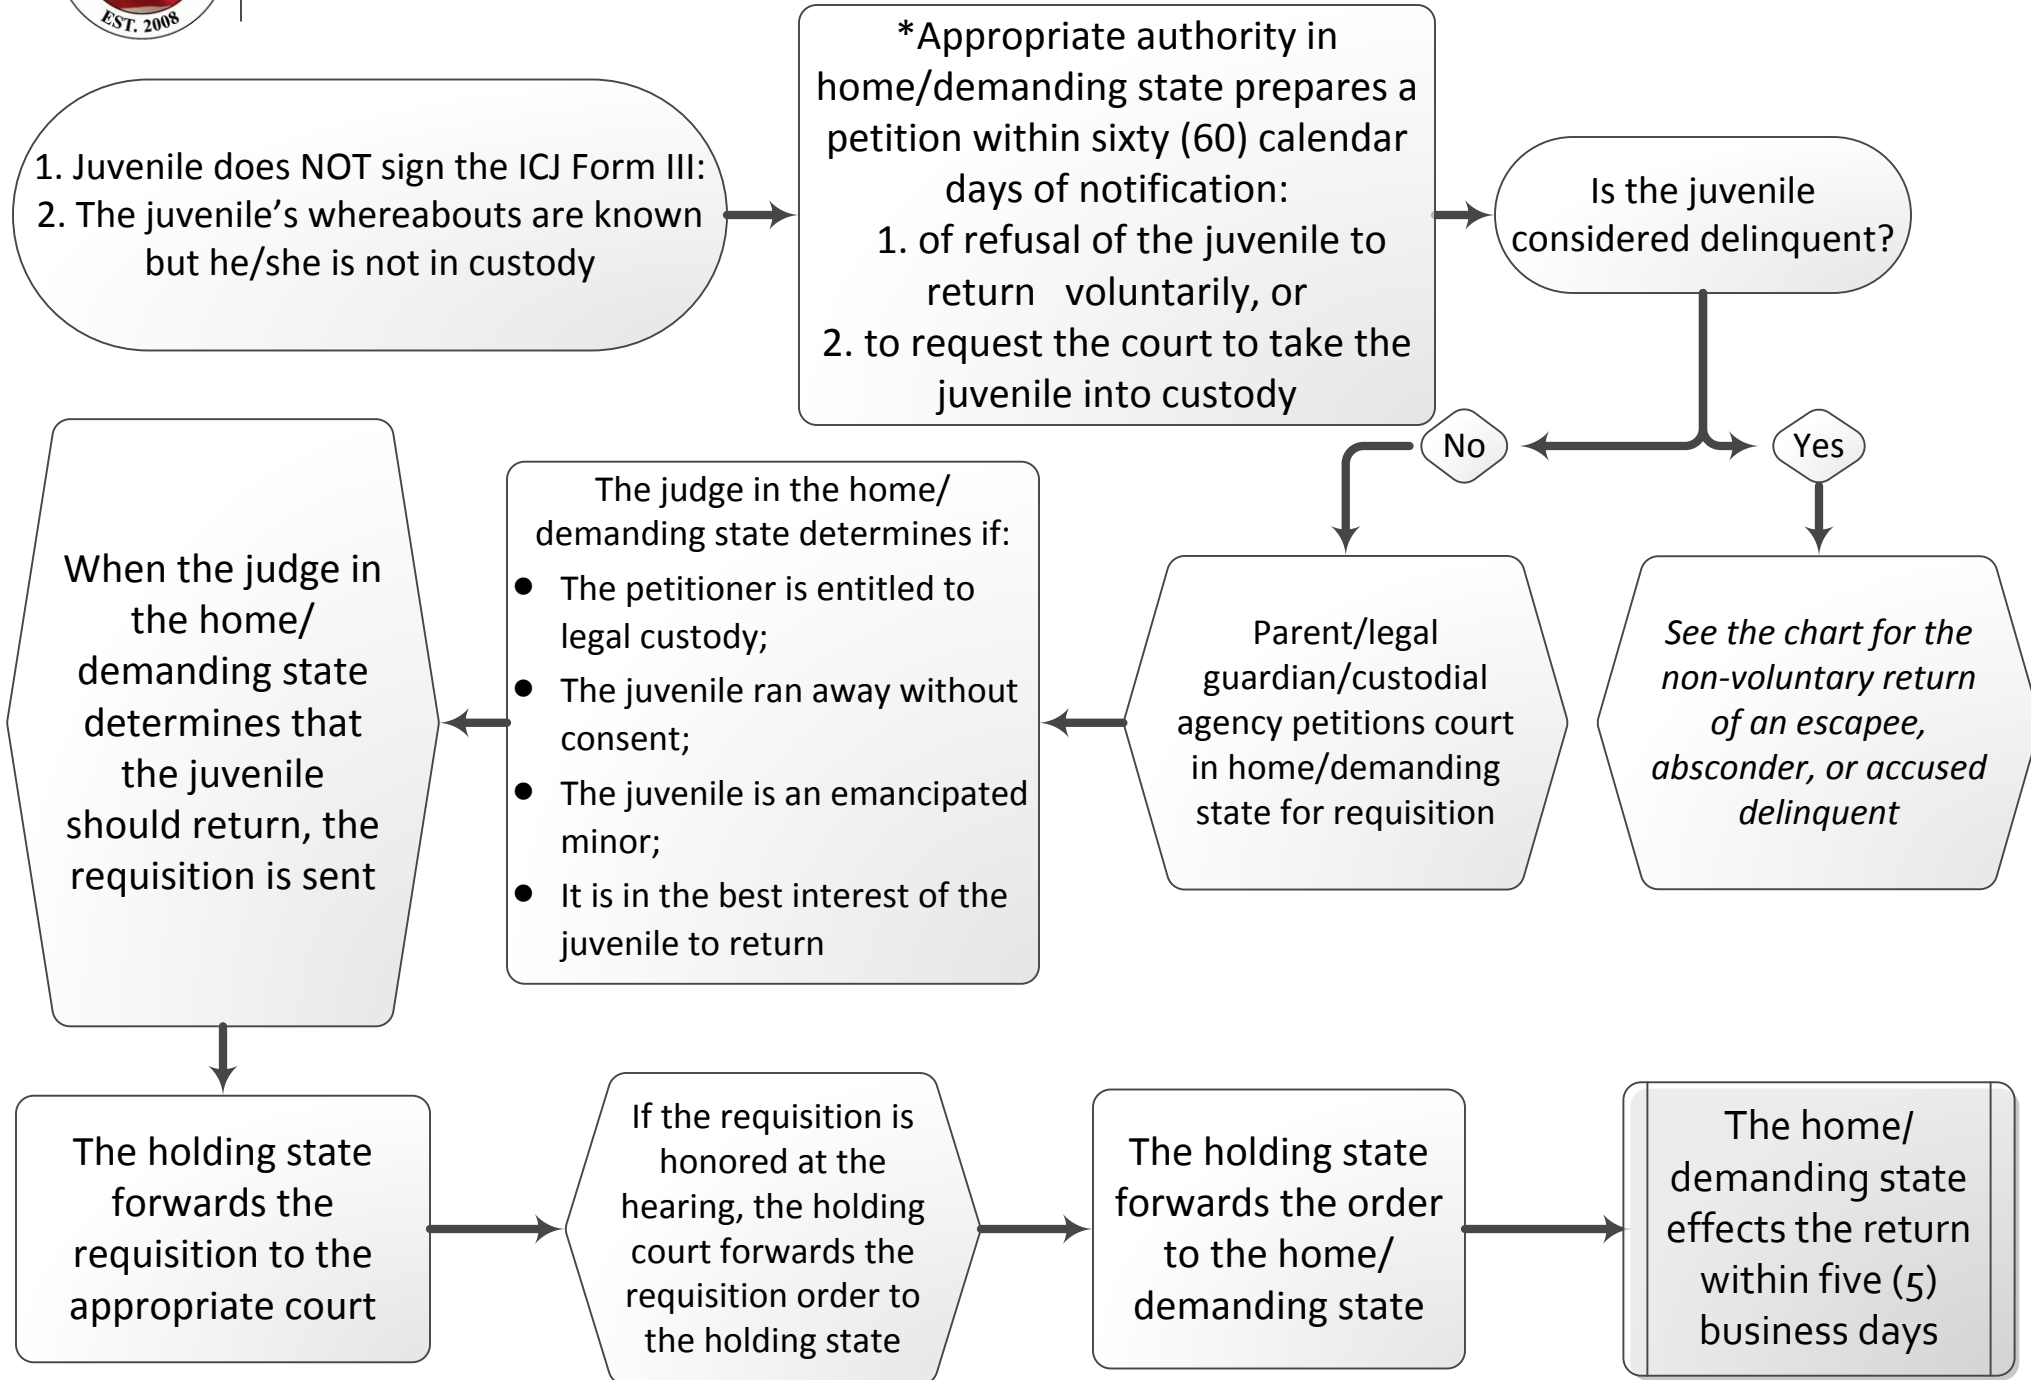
EST. 2008

1. Juvenile does NOT sign the ICJ Form III:
2. The juvenile's whereabouts are known but he/she is not in custody

*Appropriate authority in home/demanding state prepares a petition within sixty (60) calendar days of notification:
1. of refusal of the juvenile to return voluntarily, or
2. to request the court to take the juvenile into custody

Is the juvenile considered delinquent?

No

Yes

See the chart for the non-voluntary return of an escapee, absconder, or accused delinquent

Parent/legal guardian/custodial agency petitions court in home/demanding state for requisition

The judge in the home/ demanding state determines if:
- The petitioner is entitled to legal custody;
- The juvenile ran away without consent;
- The juvenile is an emancipated minor;
- It is in the best interest of the juvenile to return

When the judge in the home/ demanding state determines that the juvenile should return, the requisition is sent

The holding state forwards the requisition to the appropriate court

If the requisition is honored at the hearing, the holding court forwards the requisition order to the holding state

The holding state forwards the order to the home/ demanding state

The home/ demanding state effects the return within five (5) business days